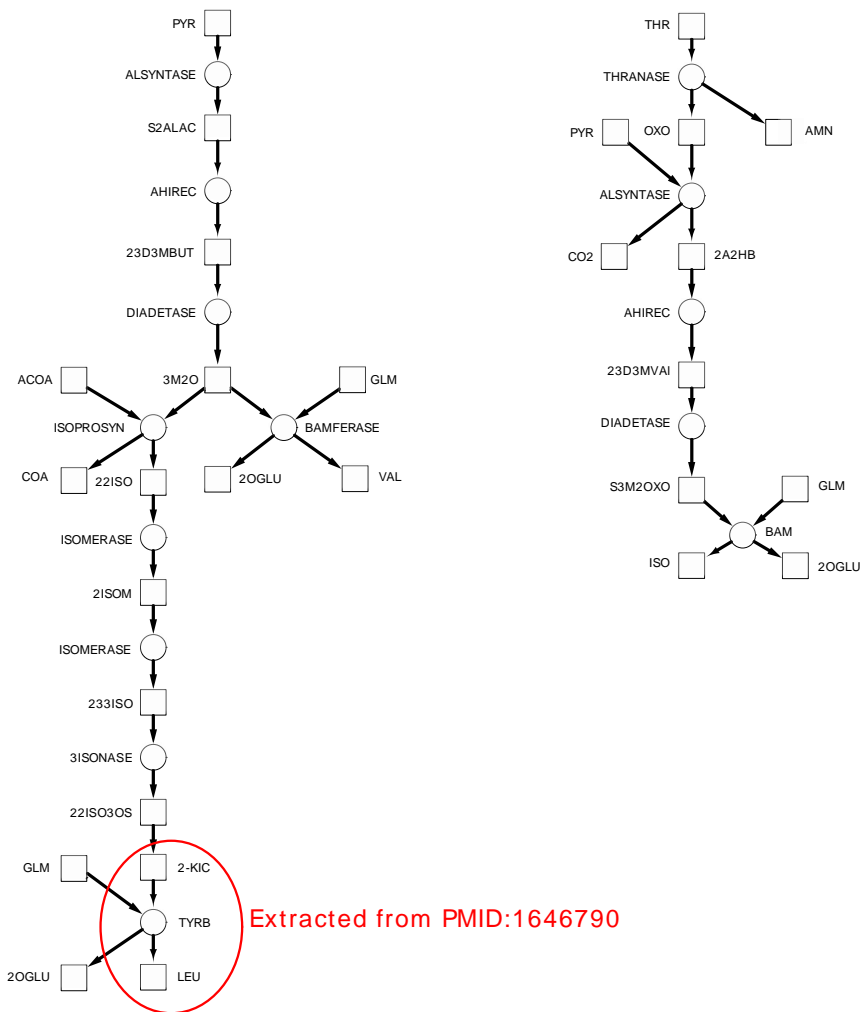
PYR
ALSYNTASE
S2ALAC
AHIREC
23D3MBUT
DIADETASE
ACOA
3M2O
GLM
ISOPROSYN
BAMFERASE
COA
22ISO
2OGLU
VAL
ISOMERASE
2ISOM
ISOMERASE
233ISO
3ISONASE
22ISO3OS
GLM
2-KIC
TYRB
Extracted from PMID:1646790
2OGLU
LEU

THR
THRANASE
PYR
OXO
AMN
ALSYNTASE
CO2
2A2HB
AHIREC
23D3MVAI
DIADETASE
S3M2OXO
GLM
BAM
ISO
2OGLU